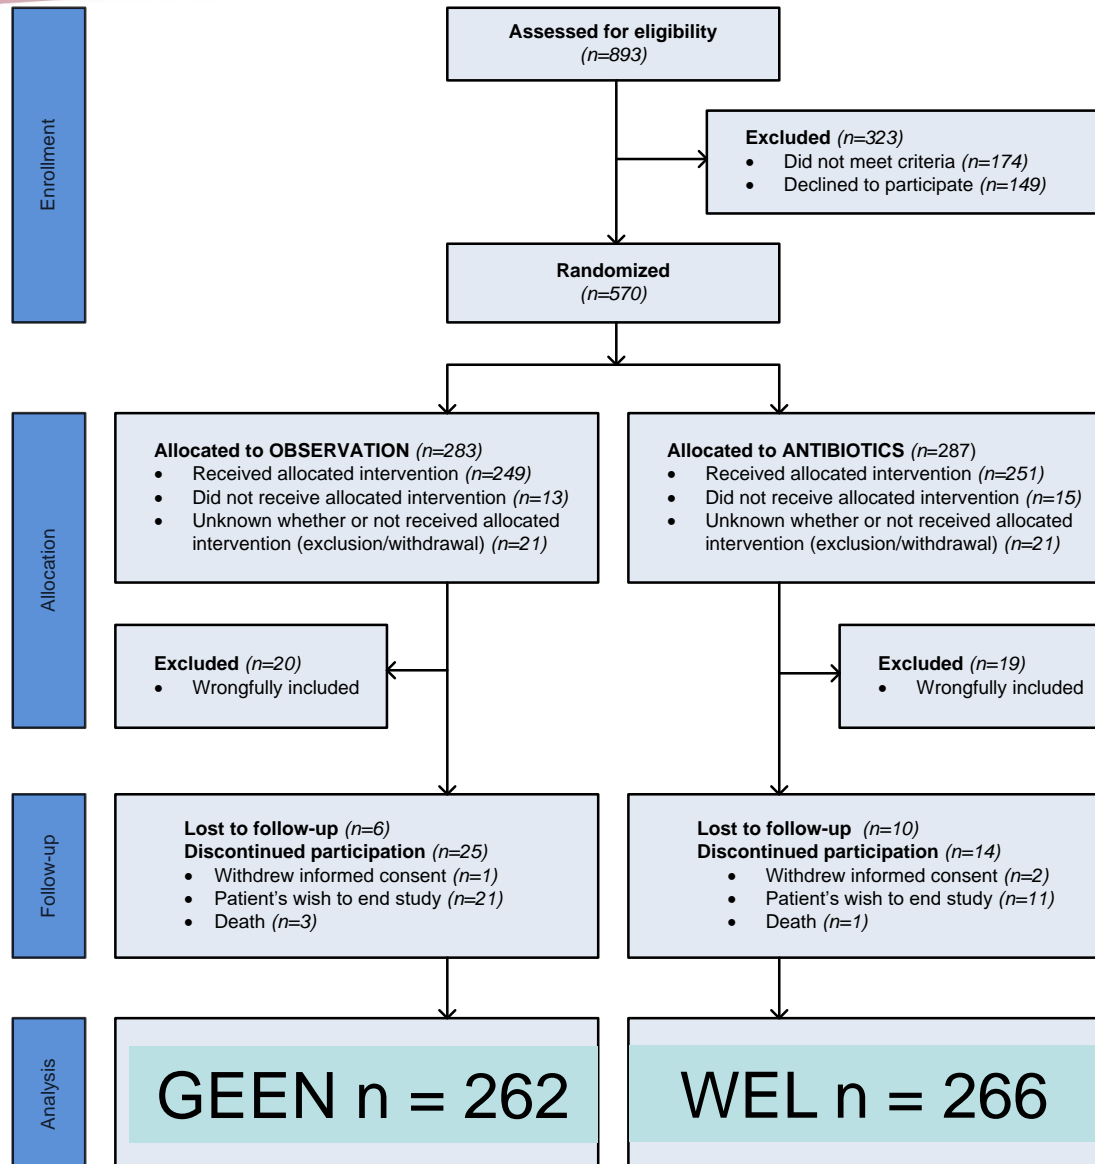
Enrollment

Assessed for eligibility
(n=893)

Excluded (n=323)
- Did not meet criteria (n=174)
- Declined to participate (n=149)

Randomized
(n=570)

Allocation

Allocated to OBSERVATION (n=283)
- Received allocated intervention (n=249)
- Did not receive allocated intervention (n=13)
- Unknown whether or not received allocated intervention (exclusion/withdrawal) (n=21)

Allocated to ANTIBIOTICS (n=287)
- Received allocated intervention (n=251)
- Did not receive allocated intervention (n=15)
- Unknown whether or not received allocated intervention (exclusion/withdrawal) (n=21)

Excluded (n=20)
- Wrongfully included

Excluded (n=19)
- Wrongfully included

Follow-up

Lost to follow-up (n=6)
Discontinued participation (n=25)
- Withdrew informed consent (n=1)
- Patient's wish to end study (n=21)
- Death (n=3)

Lost to follow-up (n=10)
Discontinued participation (n=14)
- Withdrew informed consent (n=2)
- Patient's wish to end study (n=11)
- Death (n=1)

Analysis

GEEN n = 262

WEL n = 266